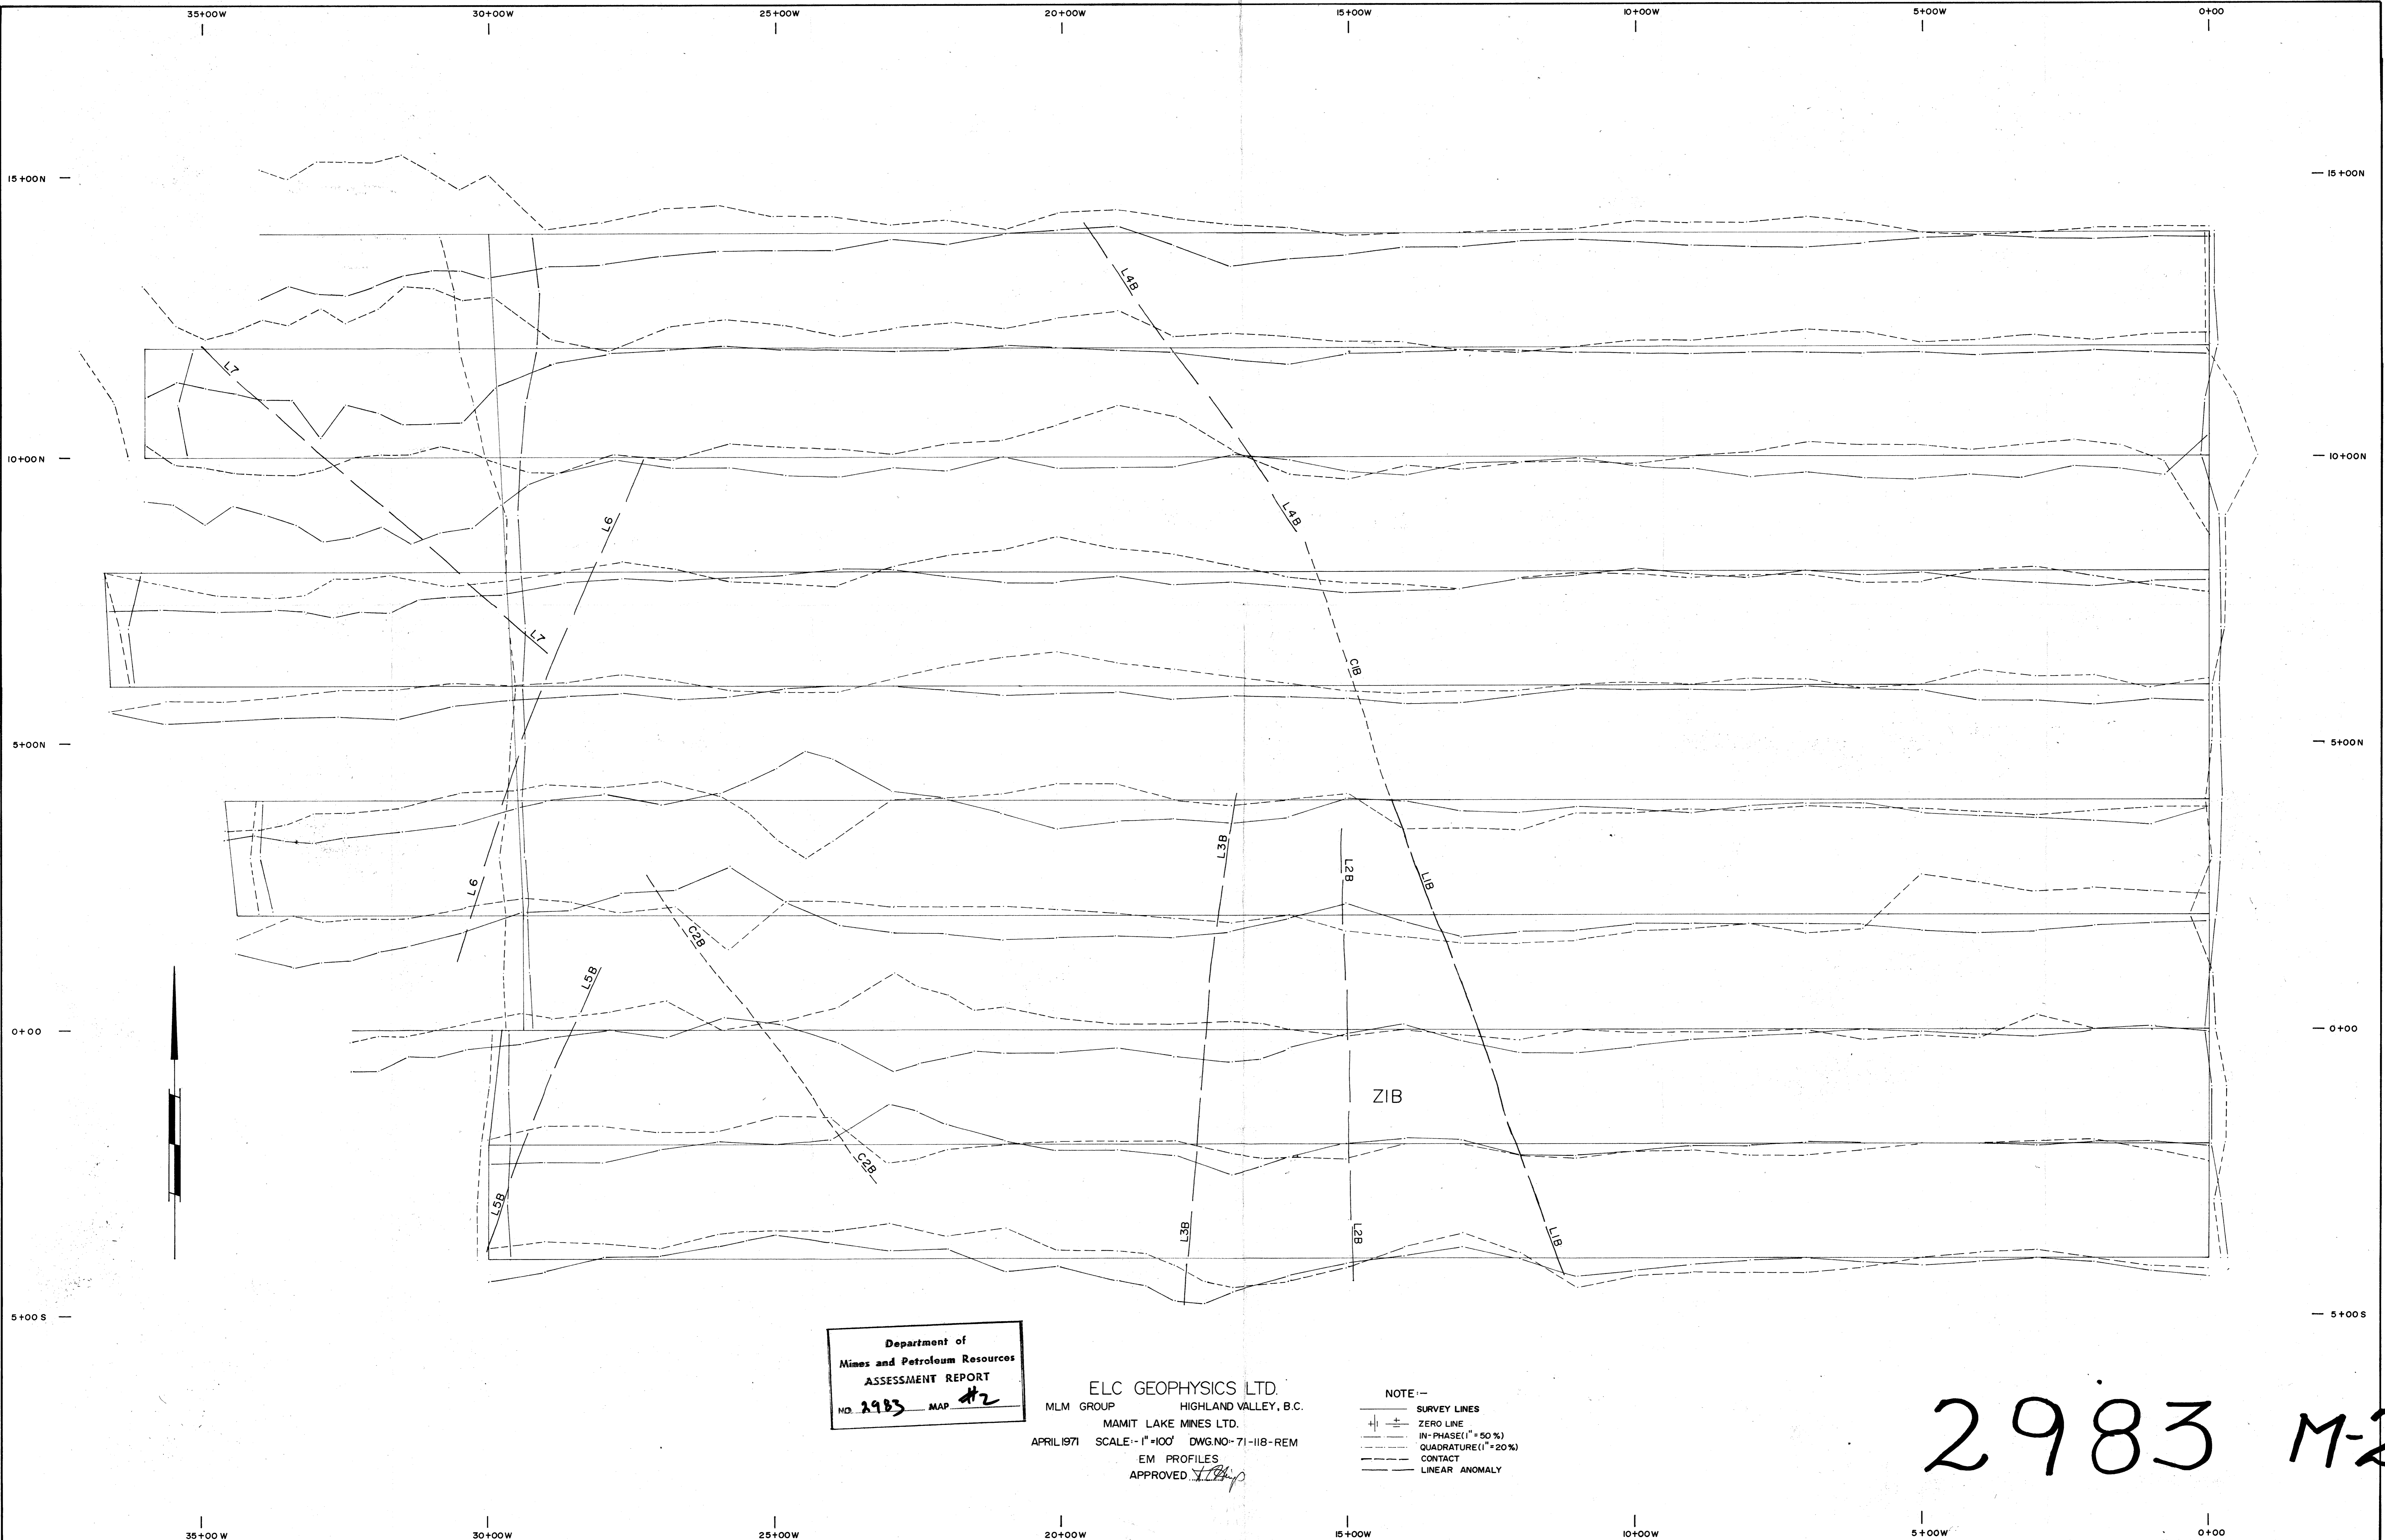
35+00W 30+00W 25+00W 20+00W 15+00W 10+00W 5+00W 0+00

15+00N
10+00N
5+00N
0+00
5+00S

15+00N
10+00N
5+00N
0+00
5+00S

L7
L4B
L7
L6
L4B
L7
C1B
L6
L3B
L2B
L1B
C2B
L5B
ZIB
C2B
L5B
L3B
L2B
L1B

Department of
Mines and Petroleum Resources
ASSESSMENT REPORT
NO. 2983 MAP #2

ELC GEOPHYSICS LTD.
MLM GROUP HIGHLAND VALLEY, B.C.
MAMIT LAKE MINES LTD.
APRIL 1971 SCALE:- 1" = 100' DWG. NO:- 71-118-REM
EM PROFILES
APPROVED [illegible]

NOTE:-
SURVEY LINES
ZERO LINE
IN-PHASE (1" = 50%)
QUADRATURE (1" = 20%)
CONTACT
LINEAR ANOMALY

2983 M-2

35+00W 30+00W 25+00W 20+00W 15+00W 10+00W 5+00W 0+00